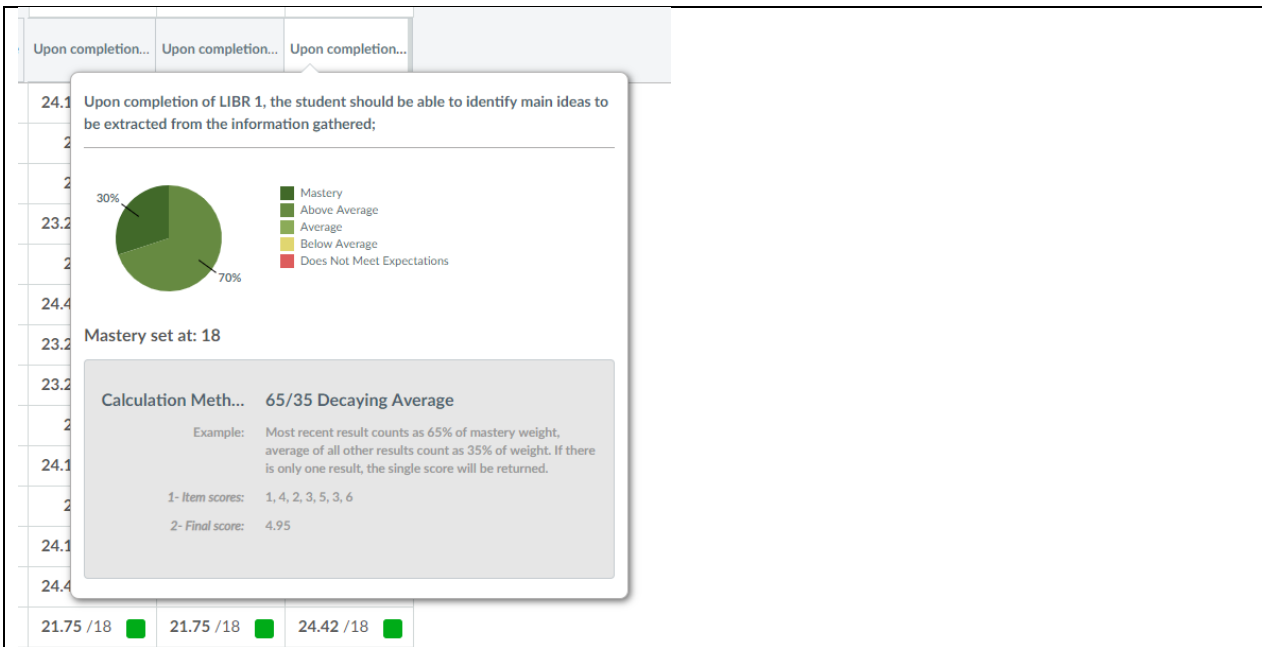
| Upon completion... | Upon completion... | Upon completion... |
|---|---|---|
| 24.1 | | |
| 2 | | |
| 2 | | |
| 23.2 | | |
| 2 | | |
| 24.4 | | |
| 23.2 | | |
| 23.2 | | |
| 2 | | |
| 24.1 | | |
| 2 | | |
| 24.1 | | |
| 24.4 | | |
| 21.75 /18 | 21.75 /18 | 24.42 /18 |

Upon completion of LIBR 1, the student should be able to identify main ideas to be extracted from the information gathered;

30%
70%

Mastery
Above Average
Average
Below Average
Does Not Meet Expectations

Mastery set at: 18

Calculation Meth... 65/35 Decaying Average

Example: Most recent result counts as 65% of mastery weight, average of all other results count as 35% of weight. If there is only one result, the single score will be returned.

1- Item scores: 1, 4, 2, 3, 5, 3, 6

2- Final score: 4.95